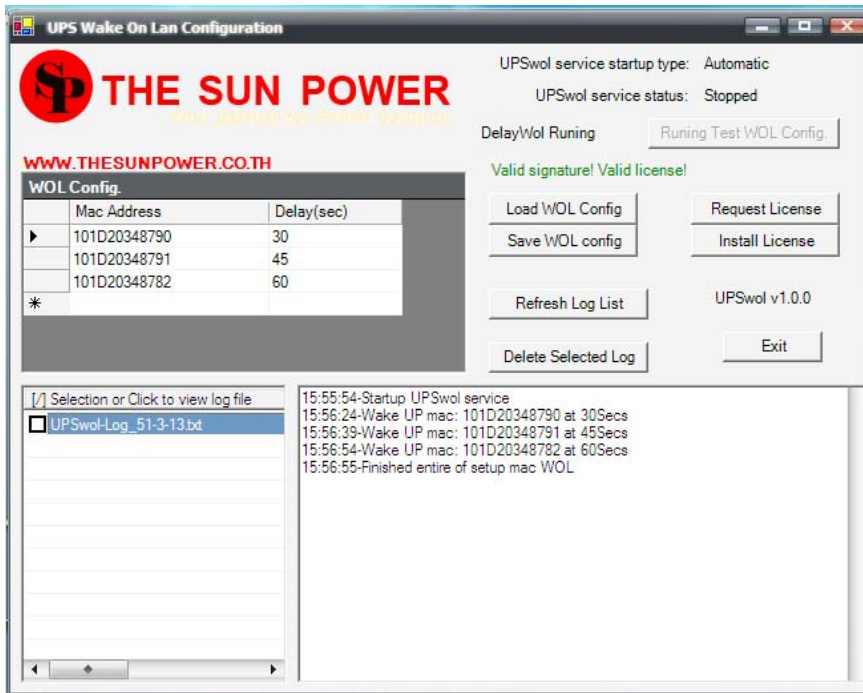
UPS Wake On Lan Configuration

SP THE SUN POWER
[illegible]

WWW.THESUNPOWER.CO.TH

UPSwol service startup type: Automatic
UPSwol service status: Stopped
DelayWol Runing
Runing Test WOL Config.
Valid signature! Valid license!

WOL Config.

| | Mac Address | Delay(sec) |
|---|---|---|
| ▶ | 101D20348790 | 30 |
| | 101D20348791 | 45 |
| | 101D20348782 | 60 |
| * | | |

Load WOL Config
Save WOL config
Request License
Install License
Refresh Log List
UPSwol v1.0.0
Delete Selected Log
Exit

[/] Selection or Click to view log file
UPSwol-Log_51-3-13.txt

15:55:54-Startup UPSwol service
15:56:24-Wake UP mac: 101D20348790 at 30Secs
15:56:39-Wake UP mac: 101D20348791 at 45Secs
15:56:54-Wake UP mac: 101D20348782 at 60Secs
15:56:55-Finished entire of setup mac WOL